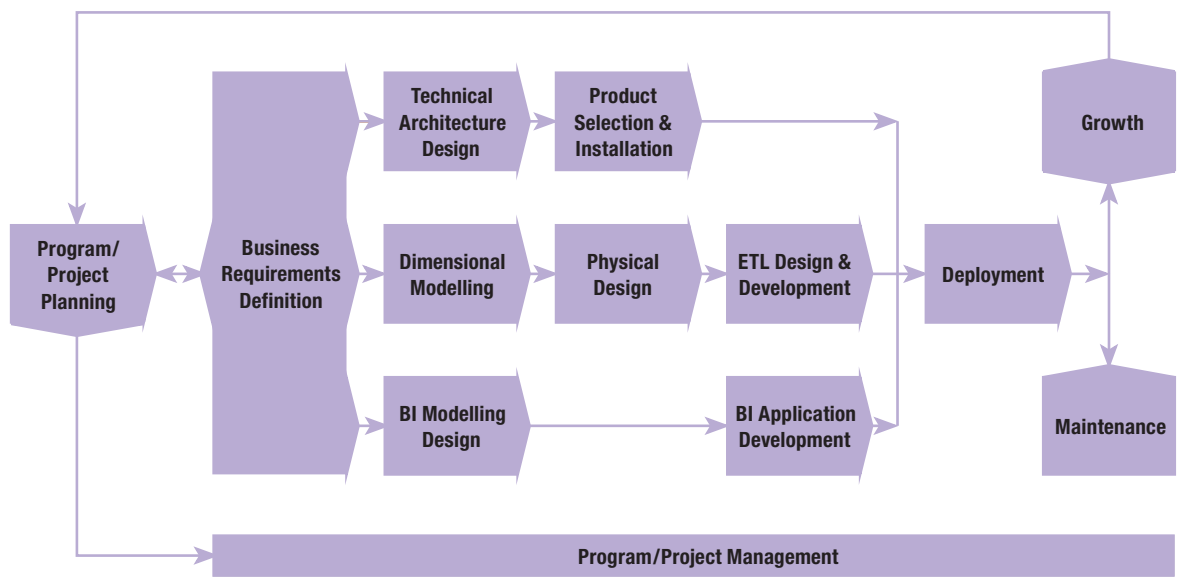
Program/
Project
Planning

Business
Requirements
Definition

Technical
Architecture
Design

Product
Selection &
Installation

Dimensional
Modelling

Physical
Design

ETL Design &
Development

BI Modelling
Design

BI Application
Development

Deployment

Growth

Maintenance

Program/Project Management